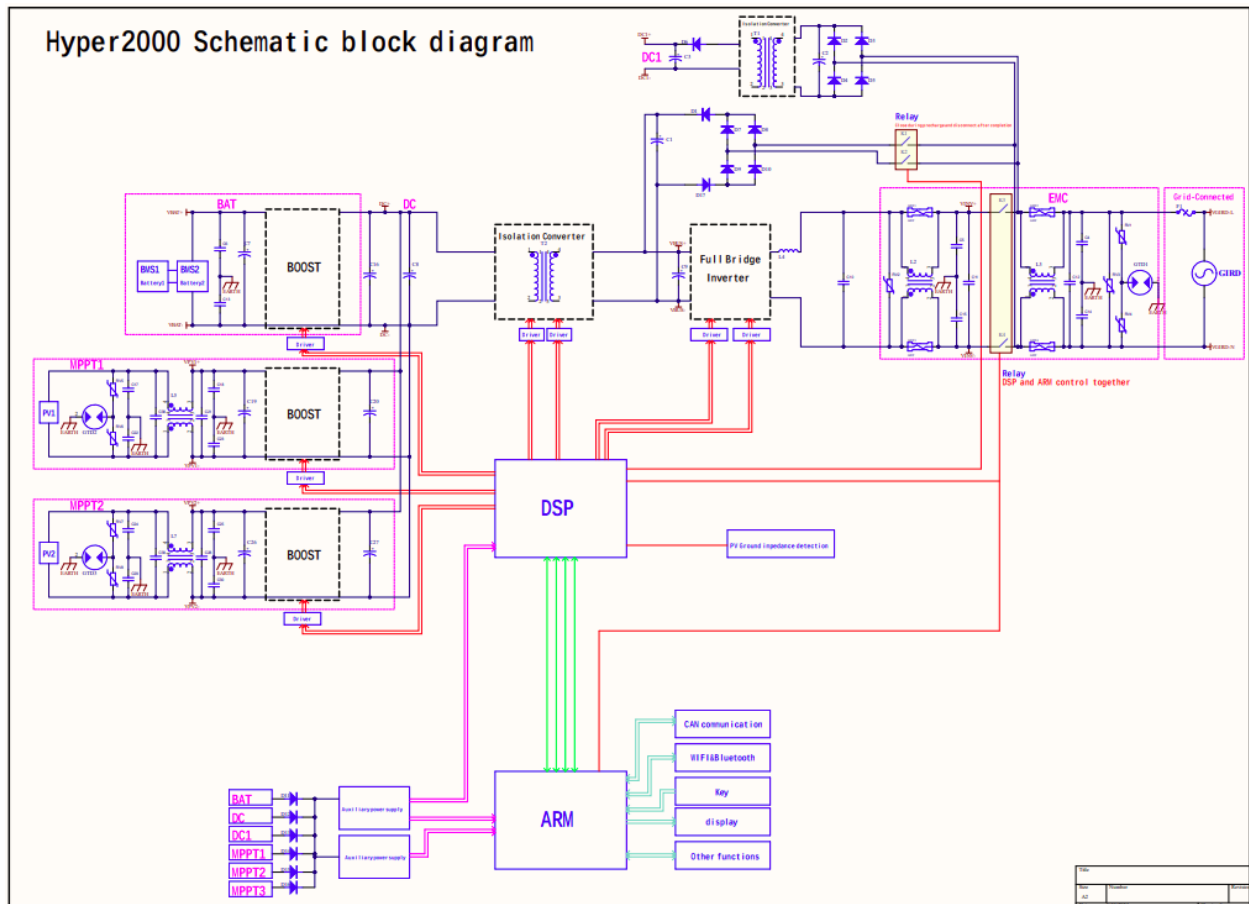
Hyper2000 Schematic block diagram

DC1

Isolation Converter

Relay

BAT

DC

BMS1
Battery1

BMS2
Battery2

BOOST

Isolation Converter

Full Bridge Inverter

EMC

Grid-Connected

GIRD

Driver

Driver

Driver

Driver

Driver

MPPT1

PV1

BOOST

Driver

Relay
DSP and ARM control together

MPPT2

PV2

BOOST

Driver

DSP

PV Ground inpedance detection

CAN communication

WIFI&Bluetooth

Key

display

Other functions

BAT

DC

DC1

MPPT1

MPPT2

MPPT3

Auxiliary power supply

Auxiliary power supply

ARM

Title

Size
A2

Number

Revision